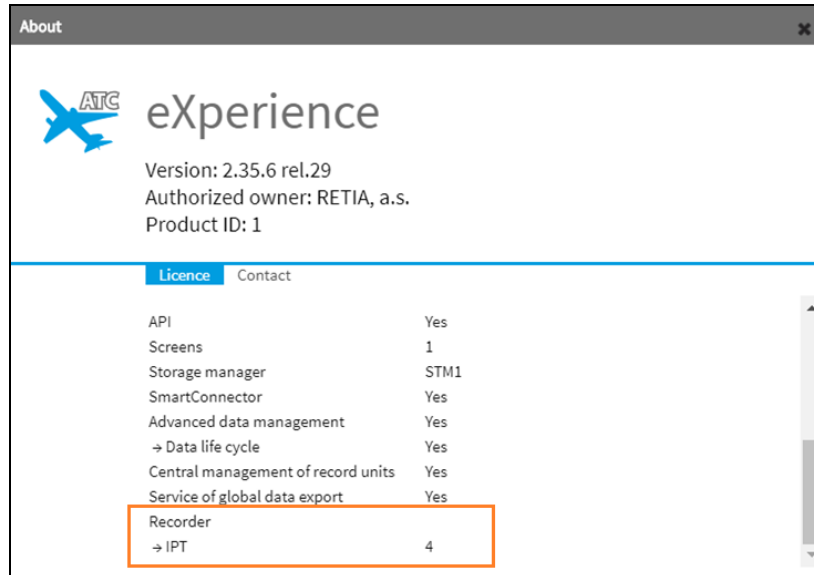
About

ATC

eXperience

Version: 2.35.6 rel.29
Authorized owner: RETIA, a.s.
Product ID: 1

Licence Contact

| | |
|---|---|
| API | Yes |
| Screens | 1 |
| Storage manager | STM1 |
| SmartConnector | Yes |
| Advanced data management | Yes |
| → Data life cycle | Yes |
| Central management of record units | Yes |
| Service of global data export | Yes |
| Recorder | |
| → IPT | 4 |